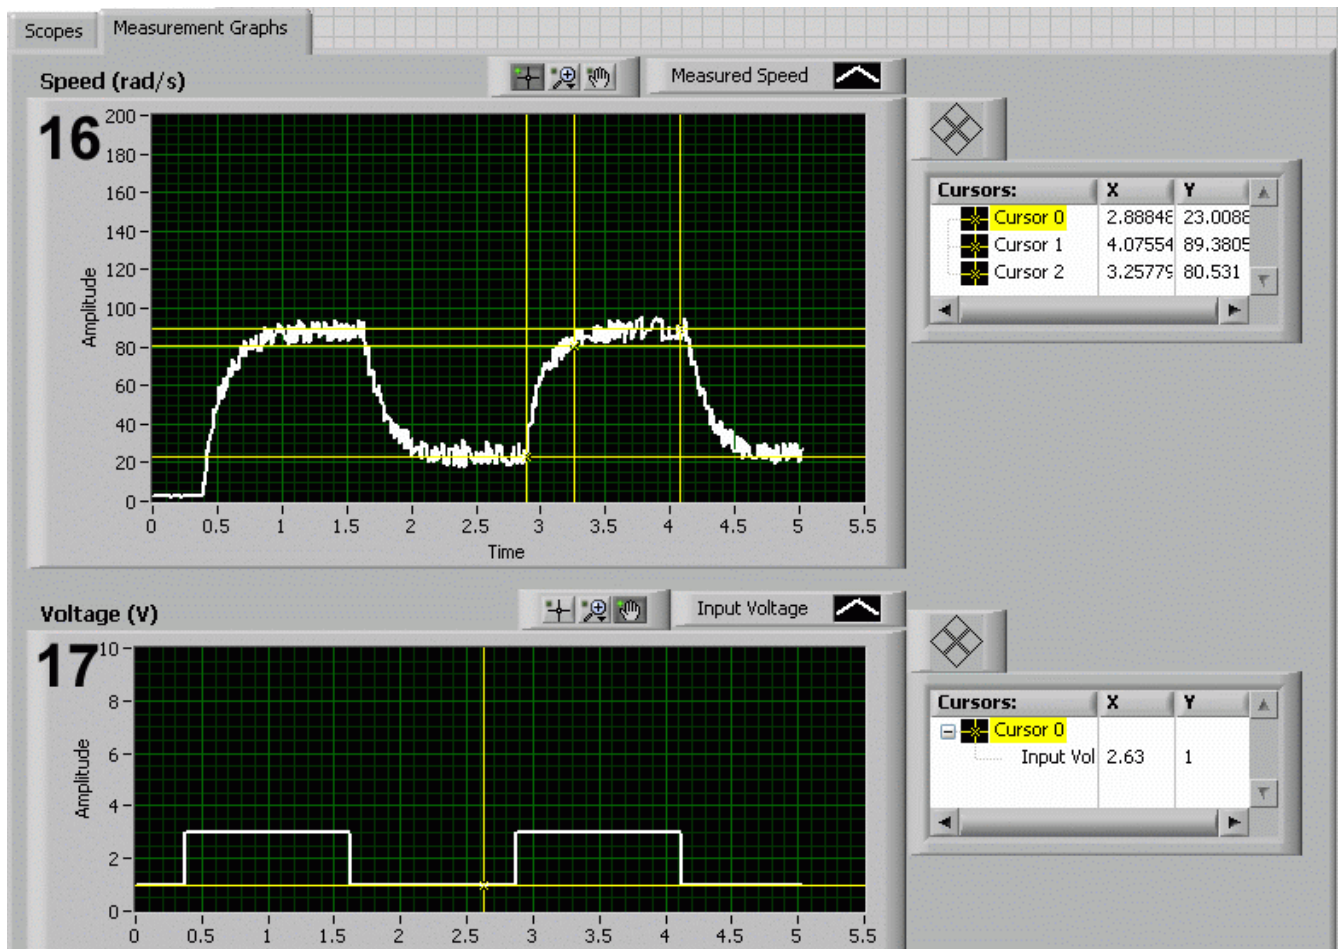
Scopes Measurement Graphs

Speed (rad/s)

Measured Speed

16

200
180
160
140
120
100
80
60
40
20
0

Amplitude

0 0.5 1 1.5 2 2.5 3 3.5 4 4.5 5 5.5

Time

| Cursors: | X | Y |
|---|---|---|
| Cursor 0 | 2.88848 | 23.0088 |
| Cursor 1 | 4.07554 | 89.3805 |
| Cursor 2 | 3.25779 | 80.531 |

Voltage (V)

Input Voltage

17

10
8
6
4
2
0

Amplitude

0 0.5 1 1.5 2 2.5 3 3.5 4 4.5 5 5.5

| Cursors: | X | Y |
|---|---|---|
| Cursor 0 | | |
| Input Vol | 2.63 | 1 |